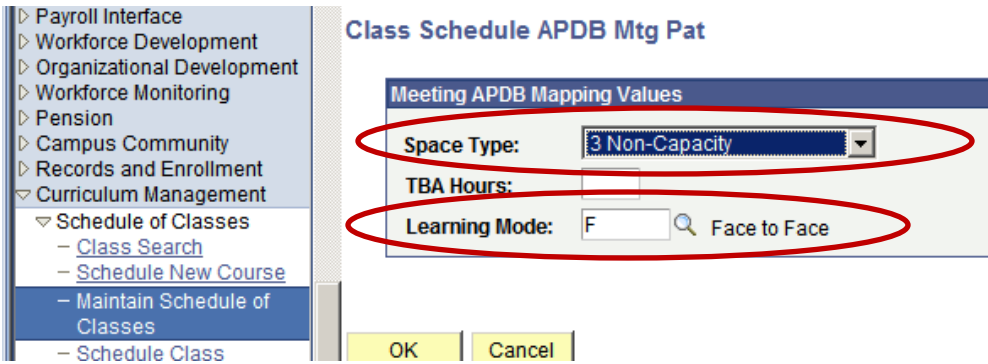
▷ Payroll Interface
▷ Workforce Development
▷ Organizational Development
▷ Workforce Monitoring
▷ Pension
▷ Campus Community
▷ Records and Enrollment
▽ Curriculum Management
▽ Schedule of Classes
– Class Search
– Schedule New Course
– Maintain Schedule of Classes
– Schedule Class

Class Schedule APDB Mtg Pat

Meeting APDB Mapping Values

Space Type: 3 Non-Capacity

TBA Hours:

Learning Mode: F Face to Face

OK Cancel